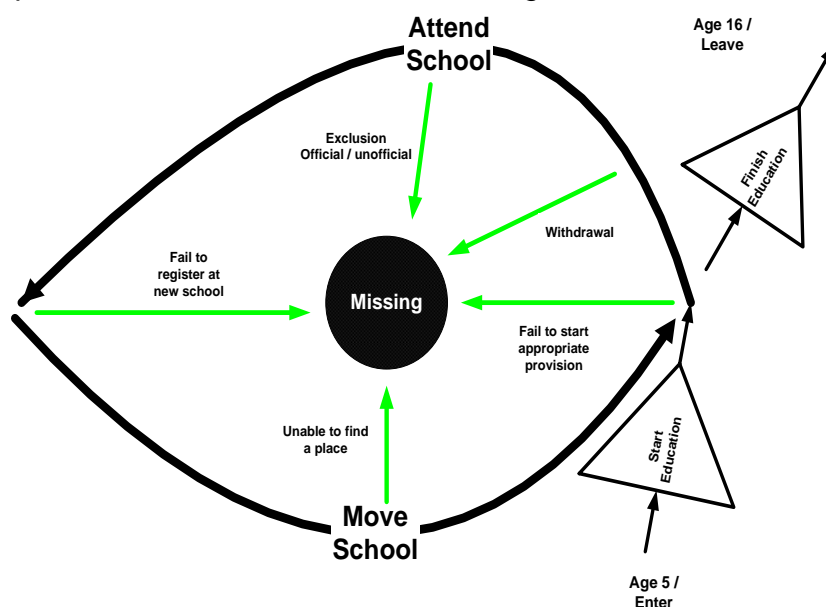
Attend School

Age 16 / Leave

Exclusion Official / unofficial

Finish Education

Withdrawal

Fail to register at new school

Missing

Fail to start appropriate provision

Unable to find a place

Start Education

Move School

Age 5 / Enter